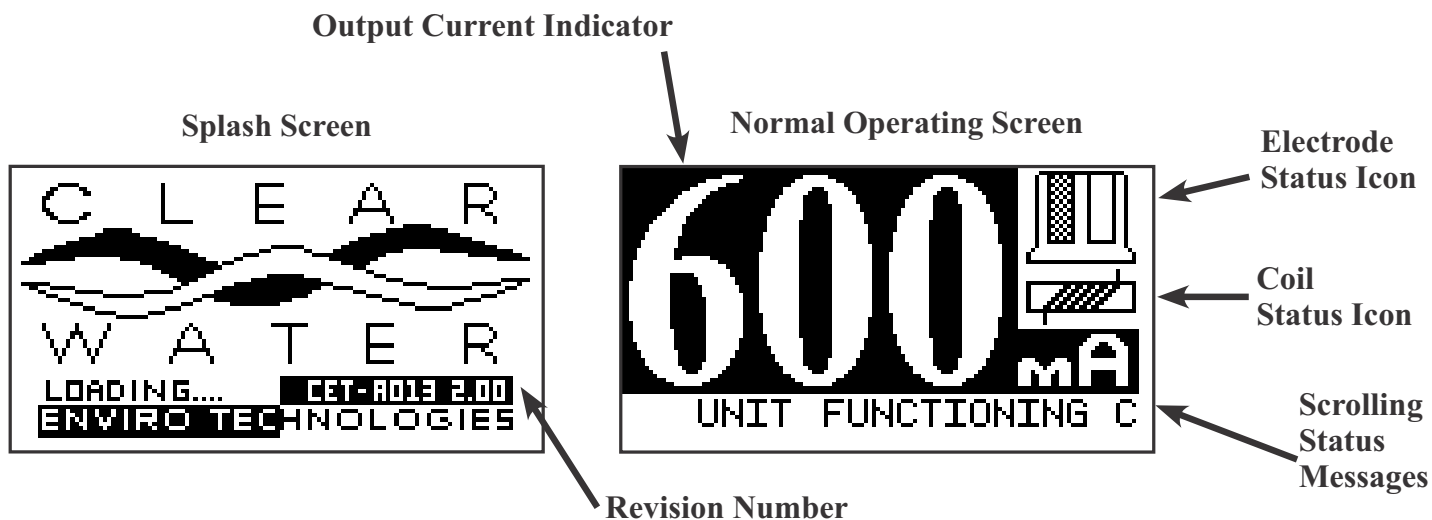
Output Current Indicator

Splash Screen

CLEAR

WATER

LOADING....

CET-A013 2.00

ENVIRO TECHNOLOGIES

Normal Operating Screen

600

mA

UNIT FUNCTIONING C

Electrode Status Icon

Coil Status Icon

Scrolling Status Messages

Revision Number